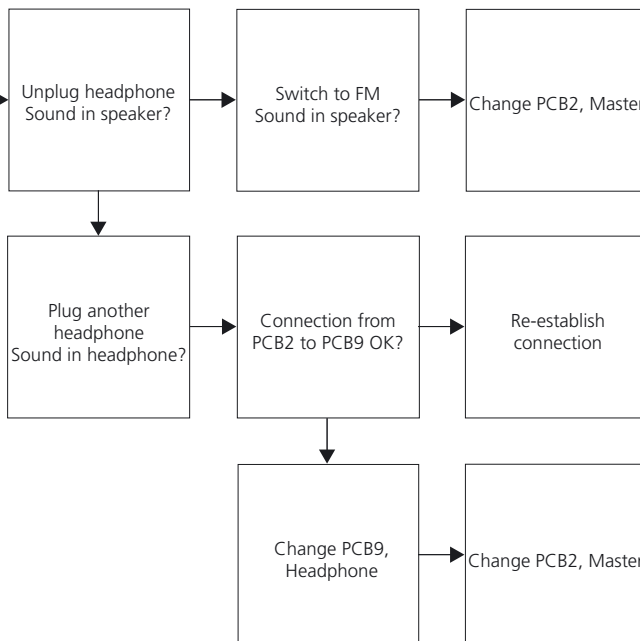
Unplug headphone
Sound in speaker?

Switch to FM
Sound in speaker?

Change PCB2, Master

Plug another headphone
Sound in headphone?

Connection from PCB2 to PCB9 OK?

Re-establish connection

Change PCB9, Headphone

Change PCB2, Master